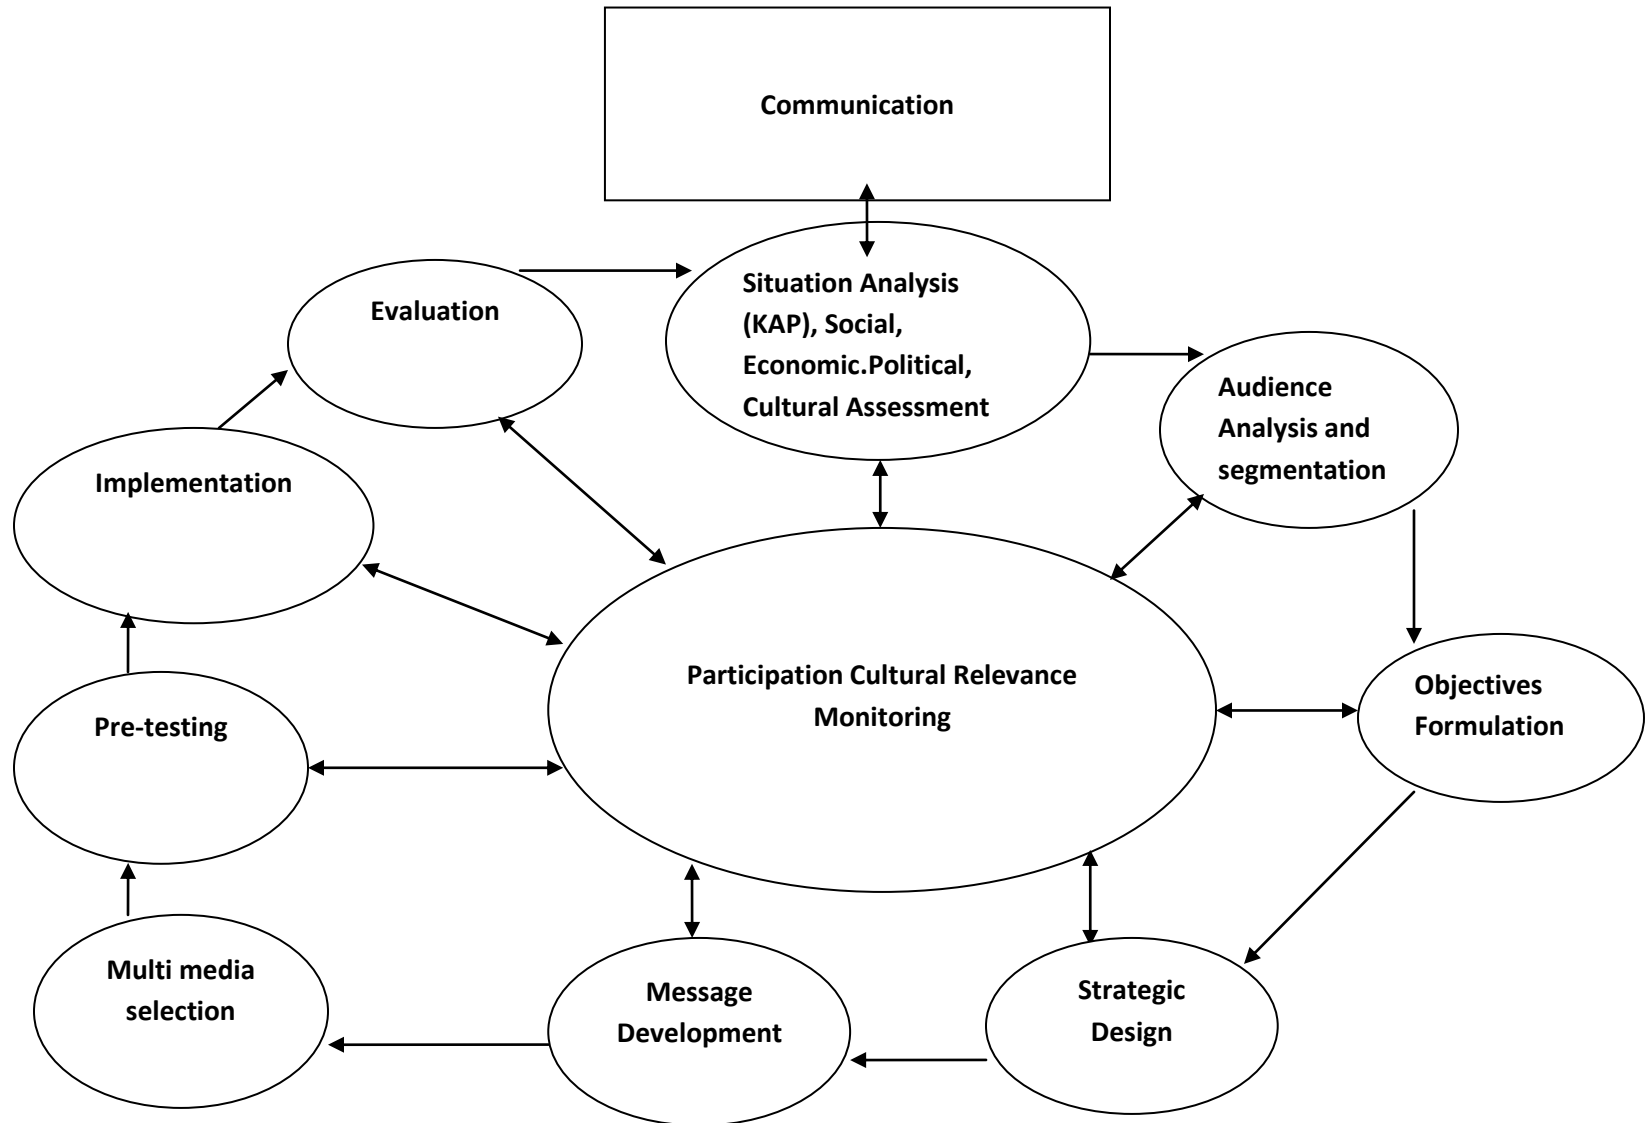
Communication

Situation Analysis (KAP), Social, Economic.Political, Cultural Assessment

Evaluation

Audience Analysis and segmentation

Implementation

Participation Cultural Relevance Monitoring

Objectives Formulation

Pre-testing

Multi media selection

Message Development

Strategic Design